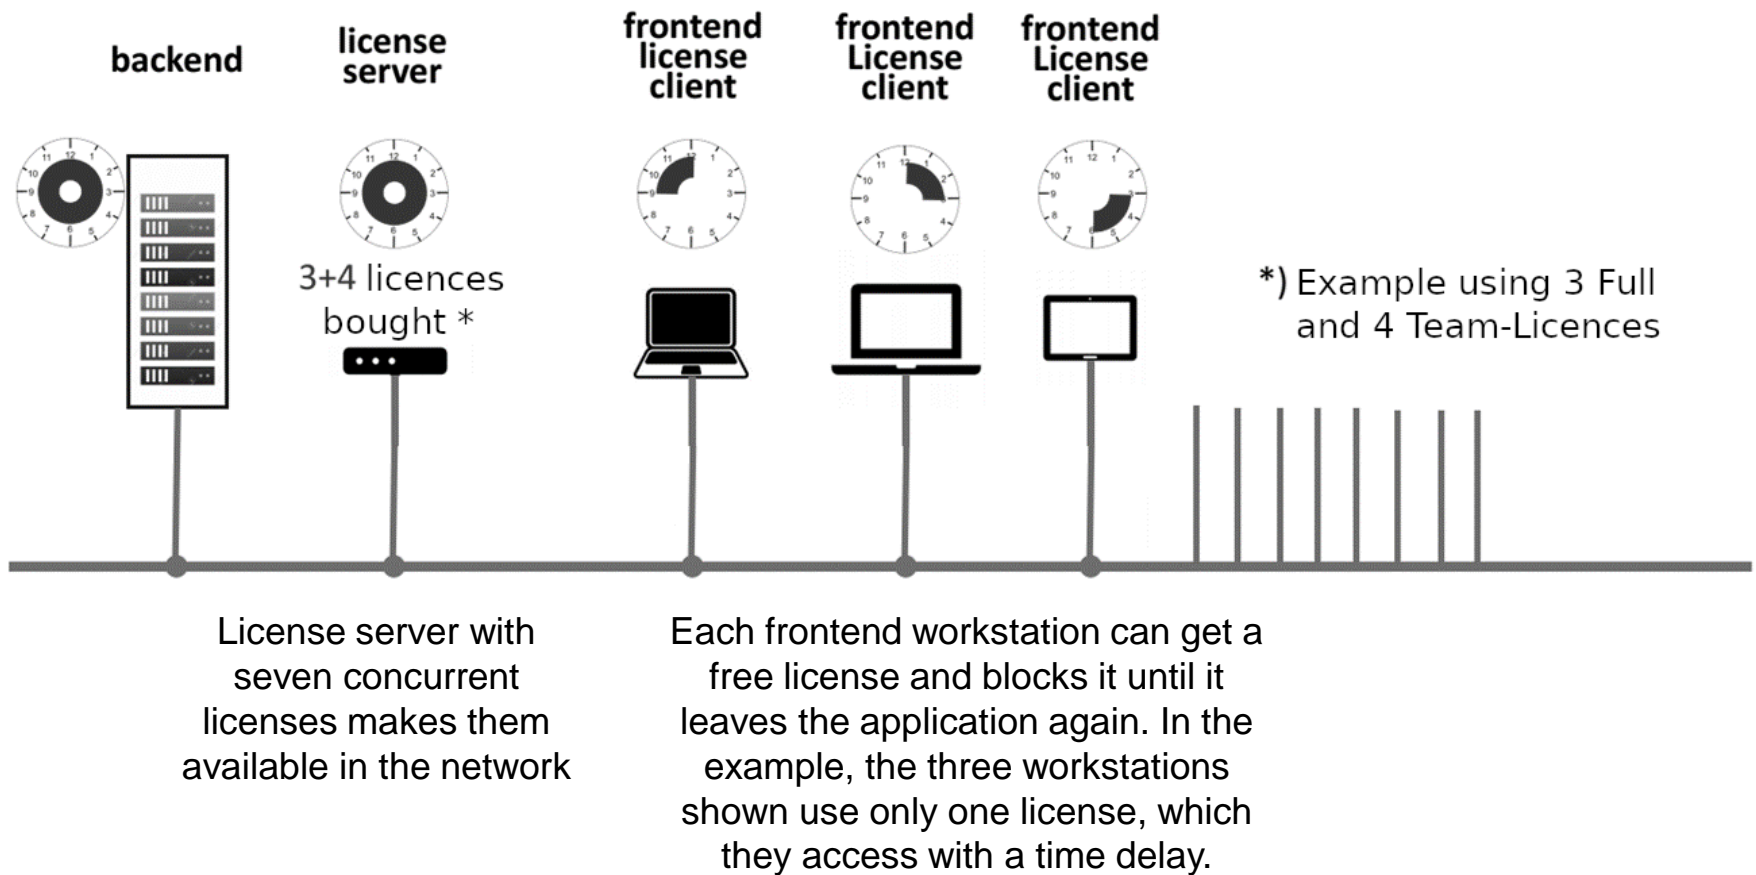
backend

license server

frontend license client

frontend License client

frontend License client

3+4 licences bought *

*) Example using 3 Full and 4 Team-Licences

License server with seven concurrent licenses makes them available in the network

Each frontend workstation can get a free license and blocks it until it leaves the application again. In the example, the three workstations shown use only one license, which they access with a time delay.